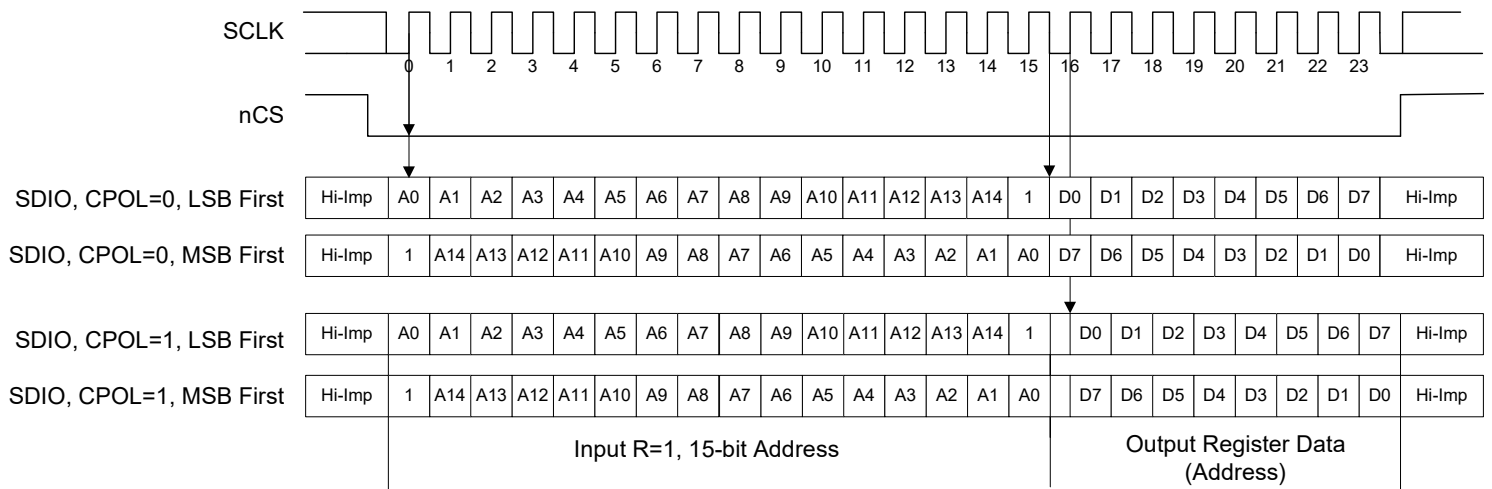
SCLK

0 1 2 3 4 5 6 7 8 9 10 11 12 13 14 15 16 17 18 19 20 21 22 23

nCS

SDIO, CPOL=0, LSB First

| Hi-Imp | A0 | A1 | A2 | A3 | A4 | A5 | A6 | A7 | A8 | A9 | A10 | A11 | A12 | A13 | A14 | 1 | D0 | D1 | D2 | D3 | D4 | D5 | D6 | D7 | Hi-Imp |
|---|---|---|---|---|---|---|---|---|---|---|---|---|---|---|---|---|---|---|---|---|---|---|---|---|---|

SDIO, CPOL=0, MSB First

| Hi-Imp | 1 | A14 | A13 | A12 | A11 | A10 | A9 | A8 | A7 | A6 | A5 | A4 | A3 | A2 | A1 | A0 | D7 | D6 | D5 | D4 | D3 | D2 | D1 | D0 | Hi-Imp |
|---|---|---|---|---|---|---|---|---|---|---|---|---|---|---|---|---|---|---|---|---|---|---|---|---|---|

SDIO, CPOL=1, LSB First

| Hi-Imp | A0 | A1 | A2 | A3 | A4 | A5 | A6 | A7 | A8 | A9 | A10 | A11 | A12 | A13 | A14 | 1 | | D0 | D1 | D2 | D3 | D4 | D5 | D6 | D7 | Hi-Imp |
|---|---|---|---|---|---|---|---|---|---|---|---|---|---|---|---|---|---|---|---|---|---|---|---|---|---|---|

SDIO, CPOL=1, MSB First

| Hi-Imp | 1 | A14 | A13 | A12 | A11 | A10 | A9 | A8 | A7 | A6 | A5 | A4 | A3 | A2 | A1 | A0 | | D7 | D6 | D5 | D4 | D3 | D2 | D1 | D0 | Hi-Imp |
|---|---|---|---|---|---|---|---|---|---|---|---|---|---|---|---|---|---|---|---|---|---|---|---|---|---|---|

Input R=1, 15-bit Address

Output Register Data (Address)